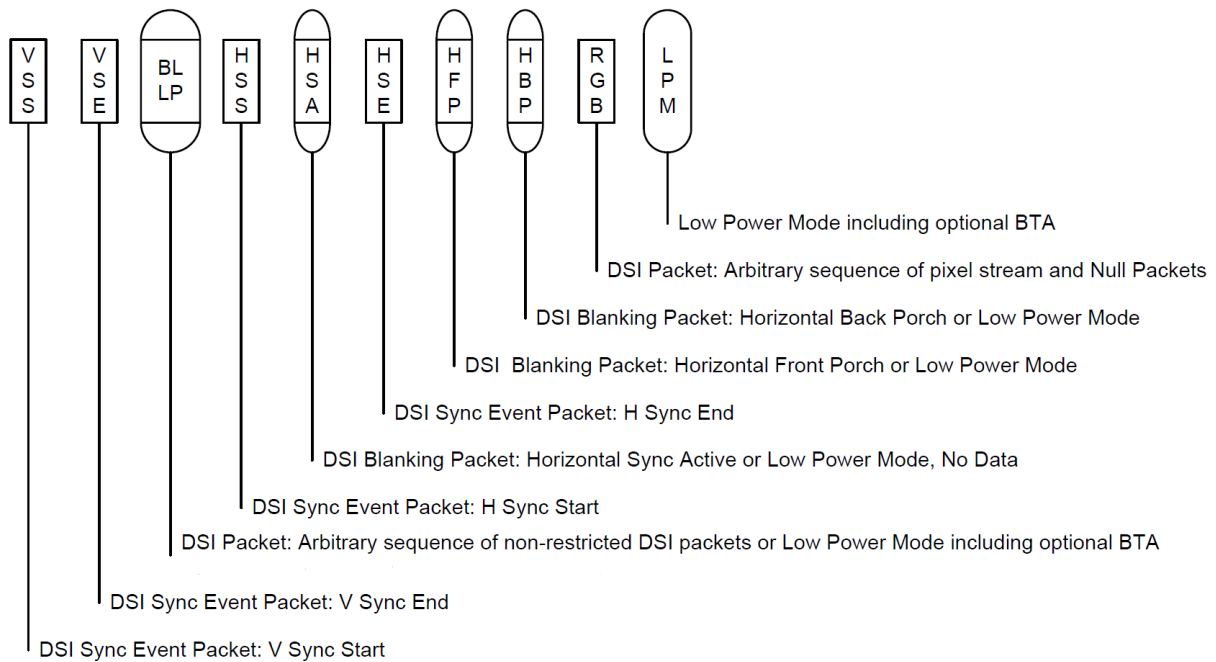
VSS

VSE

BL LP

HSS

HSA

HSE

HFP

HBP

RGB

LPM

Low Power Mode including optional BTA

DSI Packet: Arbitrary sequence of pixel stream and Null Packets

DSI Blanking Packet: Horizontal Back Porch or Low Power Mode

DSI  Blanking Packet: Horizontal Front Porch or Low Power Mode

DSI Sync Event Packet: H Sync End

DSI Blanking Packet: Horizontal Sync Active or Low Power Mode, No Data

DSI Sync Event Packet: H Sync Start

DSI Packet: Arbitrary sequence of non-restricted DSI packets or Low Power Mode including optional BTA

DSI Sync Event Packet: V Sync End

DSI Sync Event Packet: V Sync Start